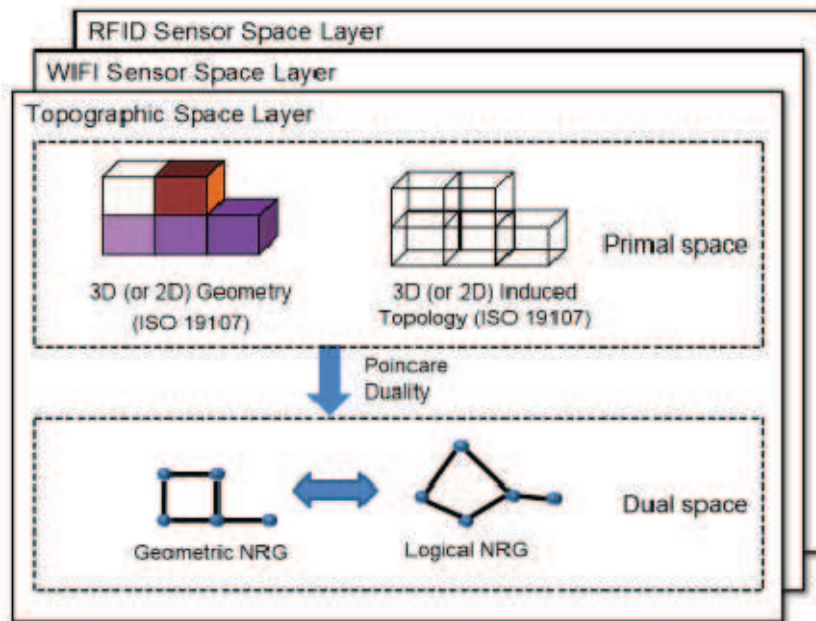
RFID Sensor Space Layer

WIFI Sensor Space Layer

Topographic Space Layer

3D (or 2D) Geometry (ISO 19107)

3D (or 2D) Induced Topology (ISO 19107)

Primal space

Poincare Duality

Geometric NRG

Logical NRG

Dual space